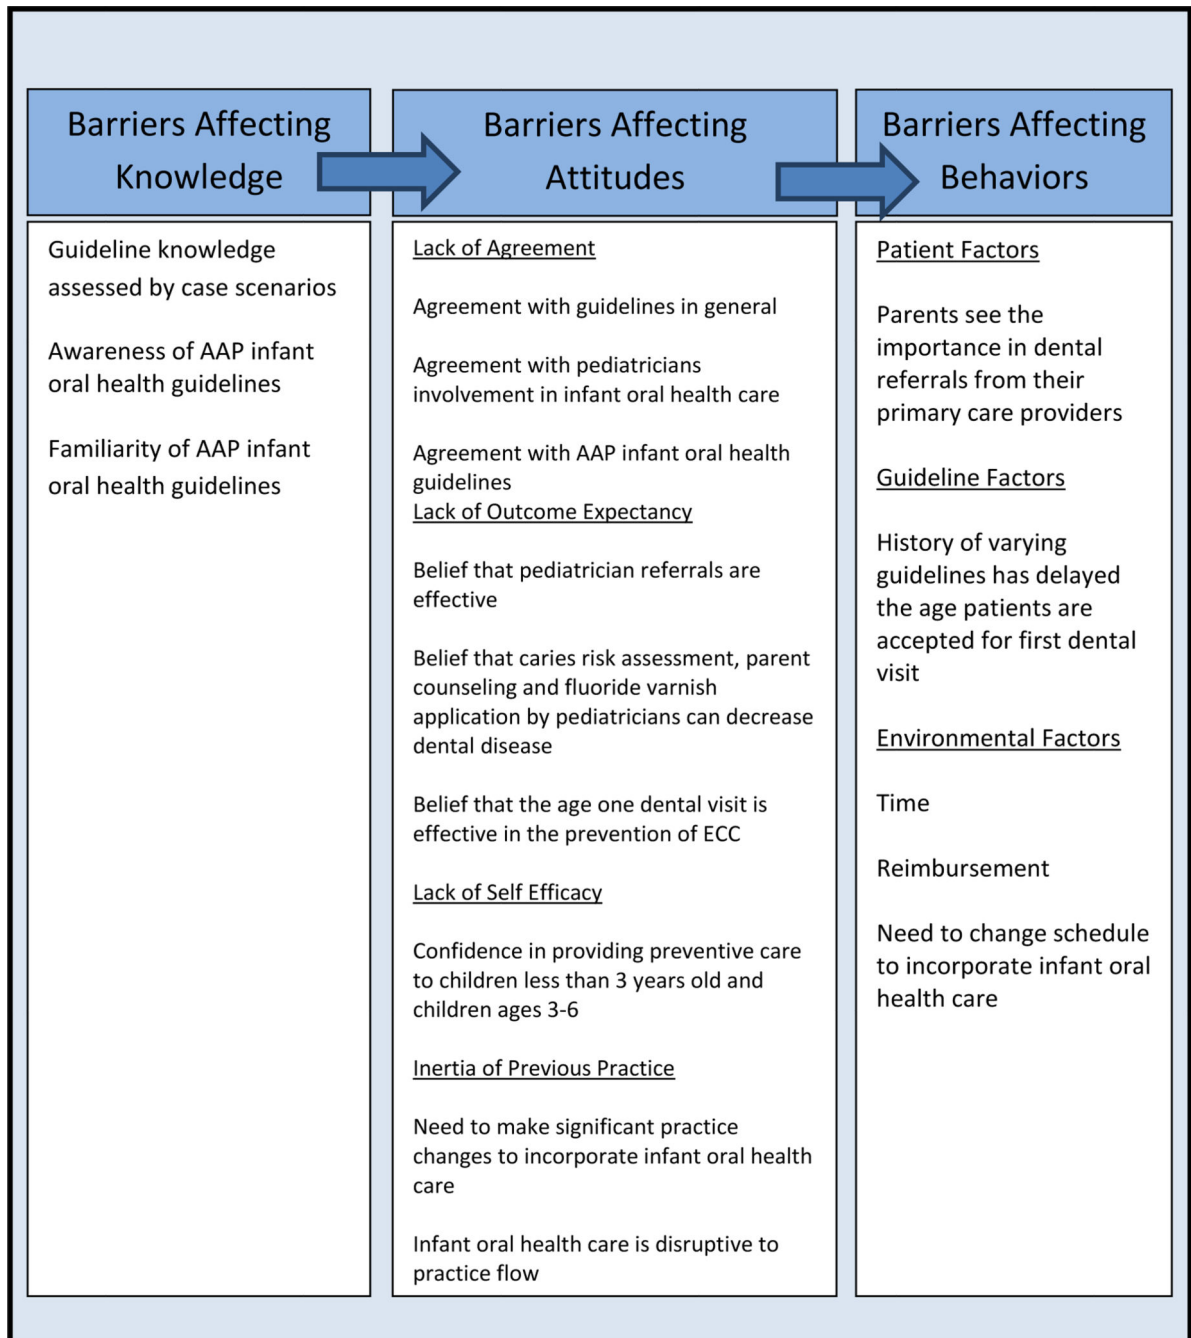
Barriers Affecting Knowledge

Guideline knowledge assessed by case scenarios

Awareness of AAP infant oral health guidelines

Familiarity of AAP infant oral health guidelines

Barriers Affecting Attitudes

Lack of Agreement

Agreement with guidelines in general

Agreement with pediatricians involvement in infant oral health care

Agreement with AAP infant oral health guidelines
Lack of Outcome Expectancy

Belief that pediatrician referrals are effective

Belief that caries risk assessment, parent counseling and fluoride varnish application by pediatricians can decrease dental disease

Belief that the age one dental visit is effective in the prevention of ECC

Lack of Self Efficacy

Confidence in providing preventive care to children less than 3 years old and children ages 3-6

Inertia of Previous Practice

Need to make significant practice changes to incorporate infant oral health care

Infant oral health care is disruptive to practice flow

Barriers Affecting Behaviors

Patient Factors

Parents see the importance in dental referrals from their primary care providers

Guideline Factors

History of varying guidelines has delayed the age patients are accepted for first dental visit

Environmental Factors

Time

Reimbursement

Need to change schedule to incorporate infant oral health care